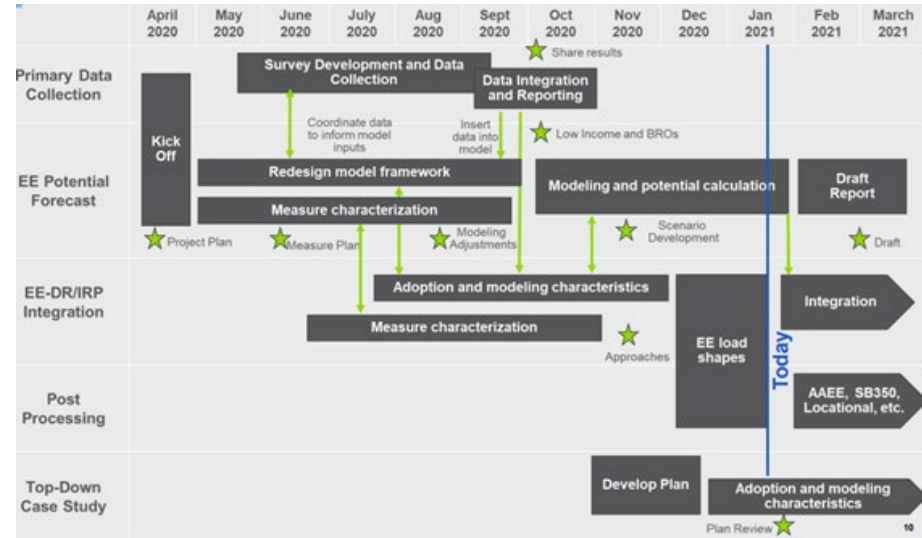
| | April 2020 | May 2020 | June 2020 | July 2020 | Aug 2020 | Sept 2020 | Oct 2020 | Nov 2020 | Dec 2020 | Jan 2021 | Feb 2021 | March 2021 |
|---|---|---|---|---|---|---|---|---|---|---|---|---|

Share results

Primary Data Collection

Survey Development and Data Collection

Data Integration and Reporting

Kick Off

Coordinate data to inform model inputs

Insert data into model

Low Income and BROs

EE Potential Forecast

Redesign model framework

Modeling and potential calculation

Draft Report

Measure characterization

Scenario Development

Project Plan

Measure Plan

Modeling Adjustments

Draft

EE-DR/IRP Integration

Adoption and modeling characteristics

Integration

Measure characterization

Approaches

EE load shapes

Today

Post Processing

AAEE, SB350, Locational, etc.

Top-Down Case Study

Develop Plan

Adoption and modeling characteristics

Plan Review

10